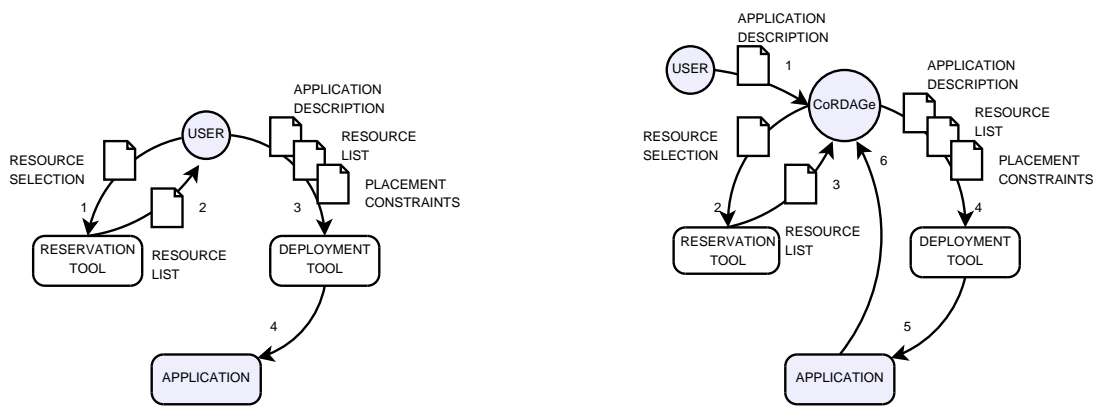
USER

RESOURCE SELECTION

1

2

RESOURCE LIST

RESERVATION TOOL

APPLICATION DESCRIPTION

RESOURCE LIST

PLACEMENT CONSTRAINTS

3

DEPLOYMENT TOOL

4

APPLICATION

APPLICATION DESCRIPTION

USER

1

CoRDAGe

APPLICATION DESCRIPTION

RESOURCE LIST

PLACEMENT CONSTRAINTS

RESOURCE SELECTION

6

3

2

RESERVATION TOOL

RESOURCE LIST

4

DEPLOYMENT TOOL

5

APPLICATION